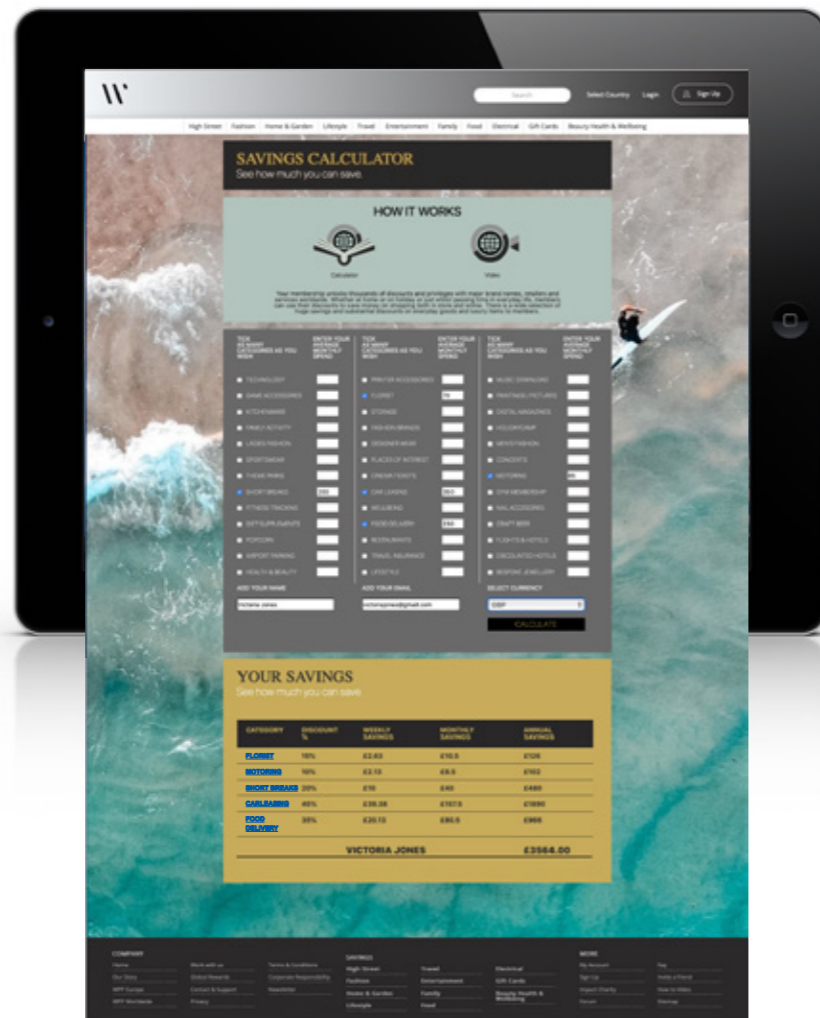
W

Search | Select Country | Login | Sign Up

High Street | Fashion | Home & Garden | Lifestyle | Travel | Entertainment | Family | Food | Electrical | Gift Cards | Beauty Health & Wellbeing

SAVINGS CALCULATOR
See how much you can save.

HOW IT WORKS

Calculator | Video

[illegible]

TICK AS MANY CATEGORIES AS YOU WISH | ENTER YOUR AVERAGE MONTHLY SPEND | TICK AS MANY CATEGORIES AS YOU WISH | ENTER YOUR AVERAGE MONTHLY SPEND | TICK AS MANY CATEGORIES AS YOU WISH | ENTER YOUR AVERAGE MONTHLY SPEND

TECHNOLOGY
GAME ACCESSORIES
KITCHENWARE
FAMILY ACTIVITY
LADIES FASHION
SPORTSWEAR
THEME PARKS
SHORT BREAKS 200
FITNESS TRACKING
DIET/SUPPLEMENTS
POPCORN
AIRPORT PARKING
HEALTH & BEAUTY

PRINTER ACCESSORIES
FLORIST 70
STORAGE
FASHION BRANDS
DESIGNER WEAR
PLACES OF INTEREST
CINEMA TICKETS
CAR LEASING 350
WEDDINGS
FOOD DELIVERY 250
RESTAURANTS
TRAVEL INSURANCE
LIFESTYLE

MUSIC DOWNLOADS
PAINTINGS/PICTURES
DIGITAL MAGAZINES
HOLIDAYS/CAMP
MEN'S FASHION
CONCERTS
MOTORING 75
GYM MEMBERSHIP
NAIL ACCESSORIES
CRAFT BEER
FLIGHTS & HOTELS
DISCOUNTED HOTELS
BESPOKE JEWELLERY

ADD YOUR NAME
Victoria Jones

ADD YOUR EMAIL
victoriajones@gmail.com

SELECT CURRENCY
GBP

CALCULATE

YOUR SAVINGS
See how much you can save.

| CATEGORY | DISCOUNT % | WEEKLY SAVINGS | MONTHLY SAVINGS | ANNUAL SAVINGS |
|---|---|---|---|---|
| FLORIST | 15% | £2.63 | £10.5 | £126 |
| MOTORING | 10% | £2.13 | £8.5 | £102 |
| SHORT BREAKS | 20% | £10 | £40 | £480 |
| CARLEASING | 45% | £39.38 | £157.5 | £1890 |
| FOOD DELIVERY | 35% | £20.13 | £80.5 | £966 |
| | | VICTORIA JONES | | £3564.00 |

COMPANY
Home | Work with us | Terms & Conditions
Our Story | Global Rewards | Corporate Responsibility
WFF Europe | Contact & Support | Newsletter
WFF Worldwide | Privacy

SAVINGS
High Street | Travel | Electrical
Fashion | Entertainment | Gift Cards
Home & Garden | Family | Beauty Health & Wellbeing
Lifestyle | Food

MORE
My Account | Faq
Sign Up | Invite a Friend
Impact Charity | How to Video
Forum | Sitemap